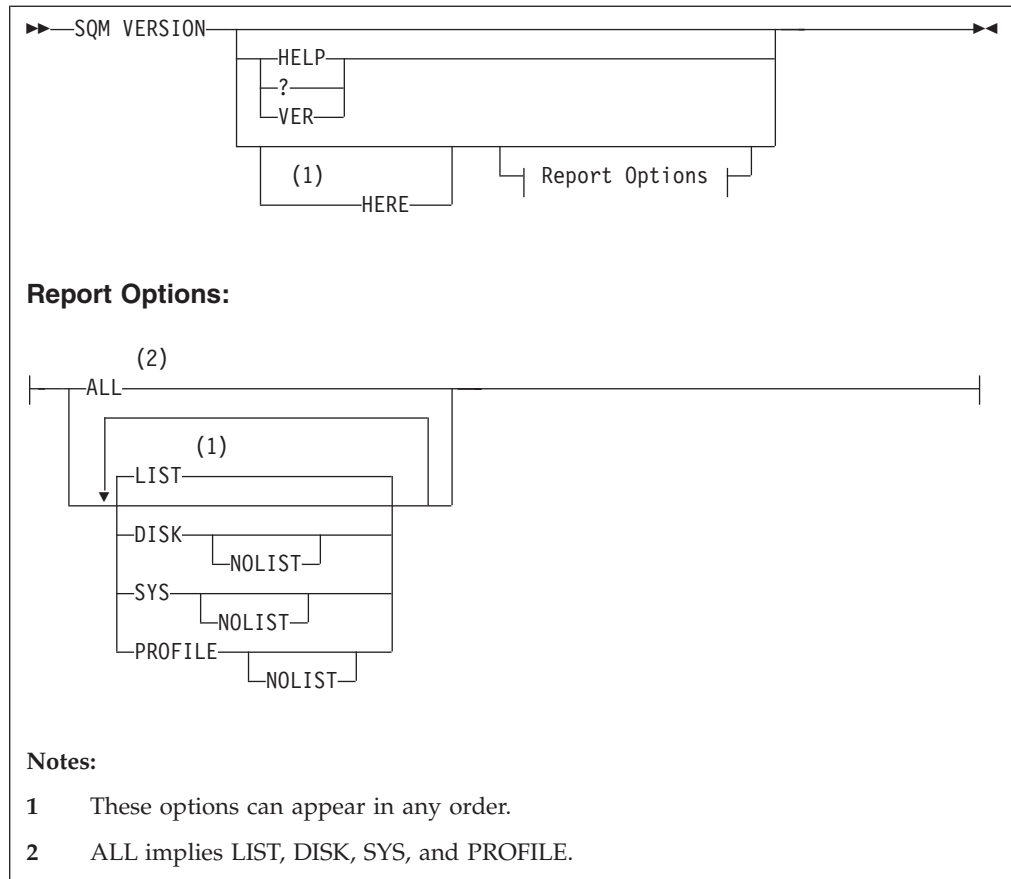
SQM VERSION

HELP

?

VER

(1)

HERE

Report Options

**Report Options:**

(2)

ALL

(1)

LIST

DISK

NOLIST

SYS

NOLIST

PROFILE

NOLIST

**Notes:**

**1** These options can appear in any order.

**2** ALL implies LIST, DISK, SYS, and PROFILE.